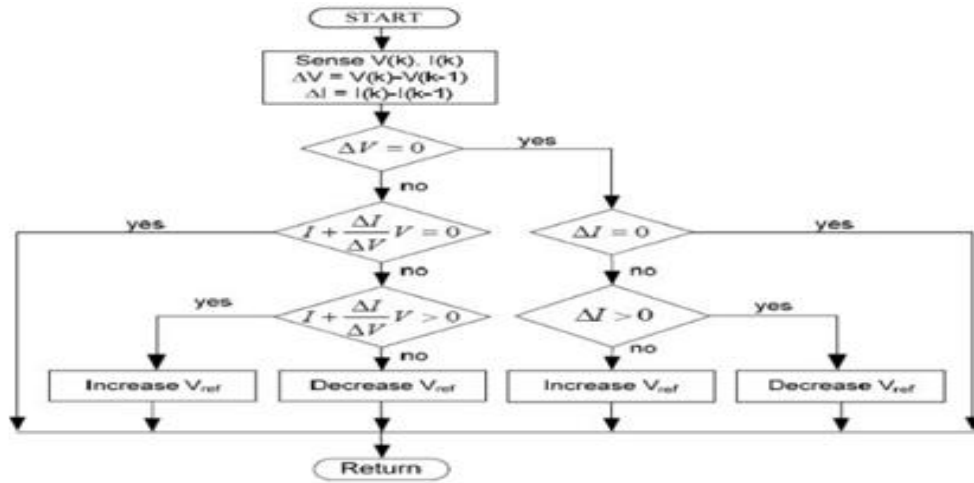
START

Sense V(k), I(k)
$\Delta V = V(k)-V(k-1)$
$\Delta I = I(k)-I(k-1)$

$\Delta V = 0$

yes

no

yes

$I + \frac{\Delta I}{\Delta V} V = 0$

$\Delta I = 0$

yes

no

no

yes

$I + \frac{\Delta I}{\Delta V} V > 0$

$\Delta I > 0$

yes

no

no

Increase $V_{ref}$

Decrease $V_{ref}$

Increase $V_{ref}$

Decrease $V_{ref}$

Return